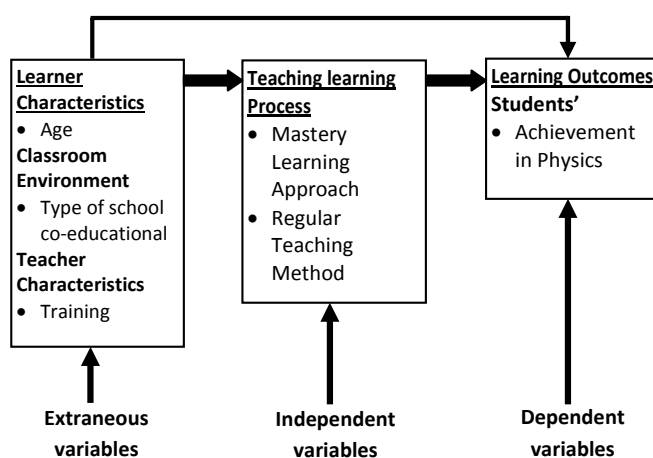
Learner Characteristics
• Age
Classroom Environment
• Type of school co-educational
Teacher Characteristics
• Training

Teaching learning Process
• Mastery Learning Approach
• Regular Teaching Method

Learning Outcomes
Students'
• Achievement in Physics

Extraneous variables

Independent variables

Dependent variables